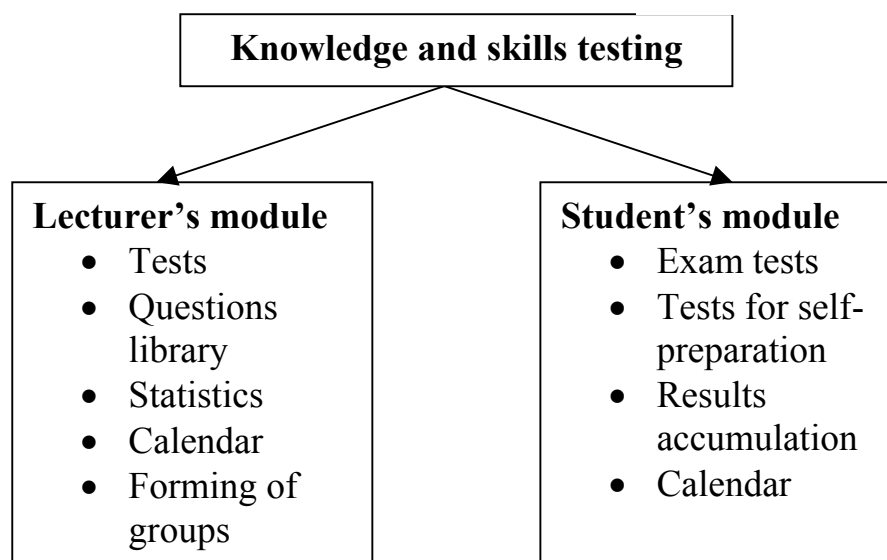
Knowledge and skills testing

Lecturer's module
- Tests
- Questions library
- Statistics
- Calendar
- Forming of groups

Student's module
- Exam tests
- Tests for self-preparation
- Results accumulation
- Calendar